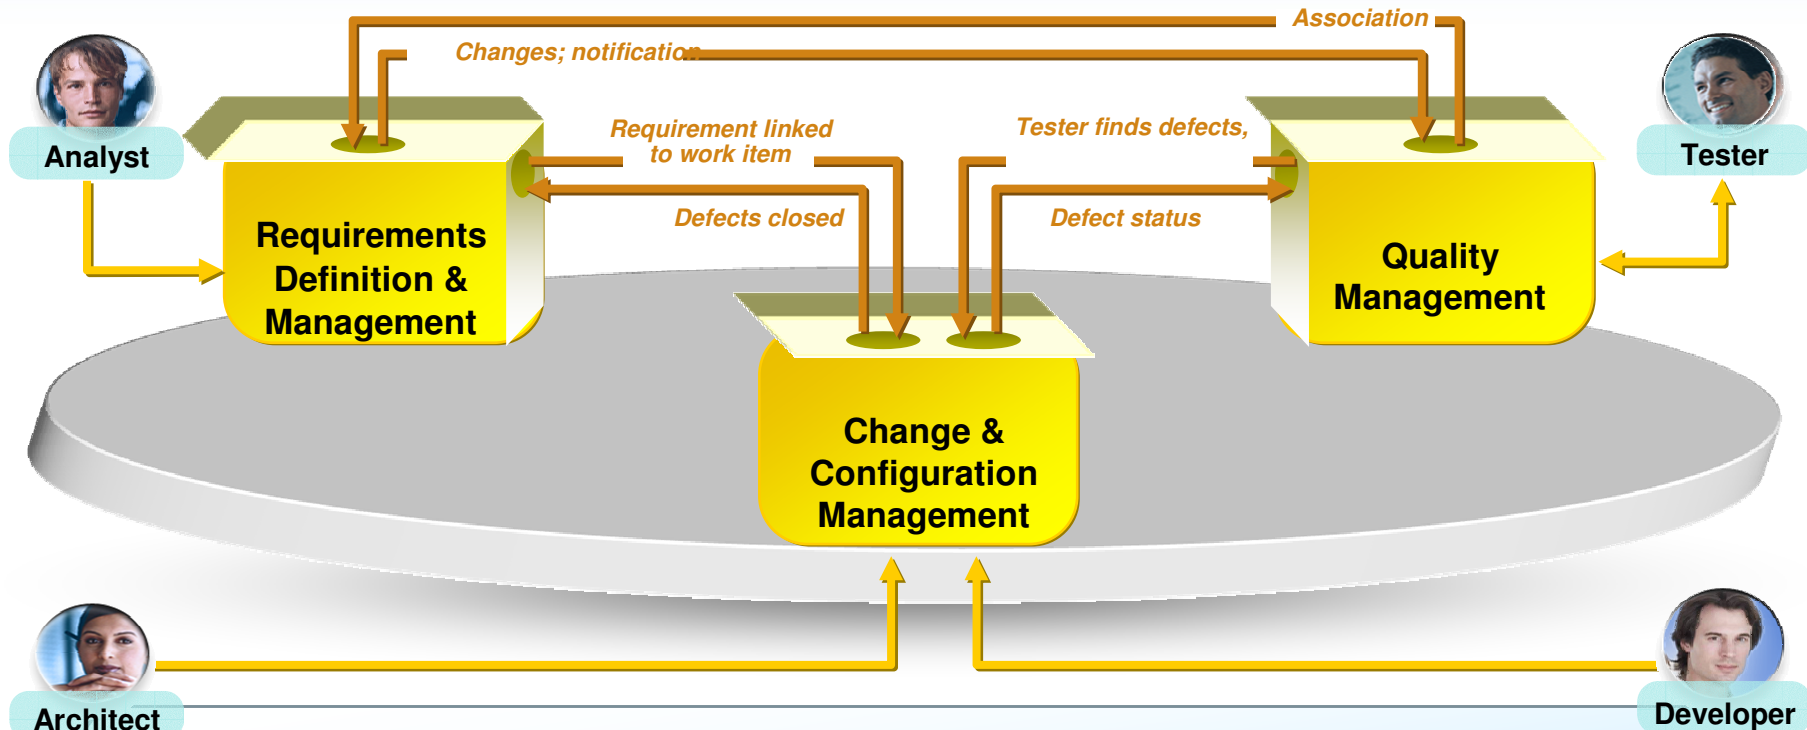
Association

Changes; notification

Analyst

Tester

Requirement linked to work item

Tester finds defects,

Defects closed

Defect status

Requirements Definition & Management

Quality Management

Change & Configuration Management

Architect

Developer